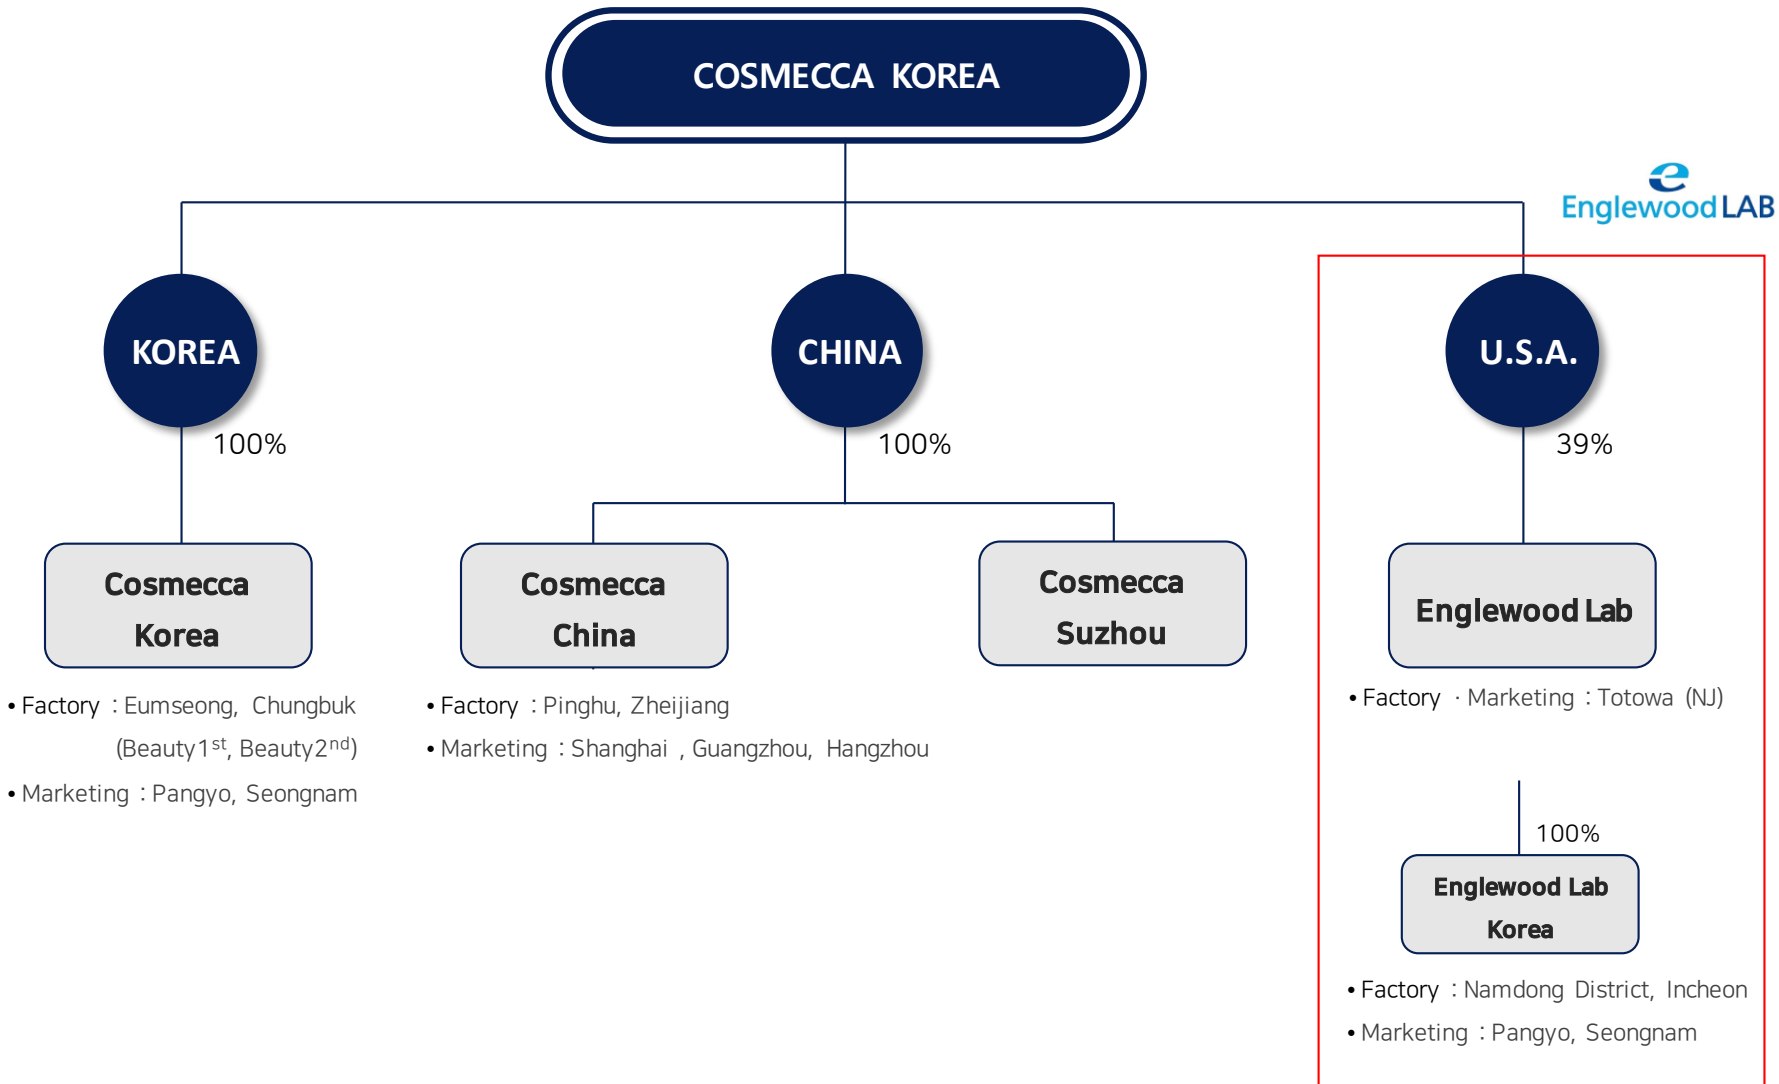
COSMECCA KOREA

EnglewoodLAB

KOREA

100%

Cosmecca Korea

• Factory : Eumseong, Chungbuk (Beauty$1^{st}$, Beauty$2^{nd}$)

• Marketing : Pangyo, Seongnam

CHINA

100%

Cosmecca China

Cosmecca Suzhou

• Factory : Pinghu, Zheijiang

• Marketing : Shanghai , Guangzhou, Hangzhou

U.S.A.

39%

Englewood Lab

• Factory · Marketing : Totowa (NJ)

100%

Englewood Lab Korea

• Factory : Namdong District, Incheon

• Marketing : Pangyo, Seongnam